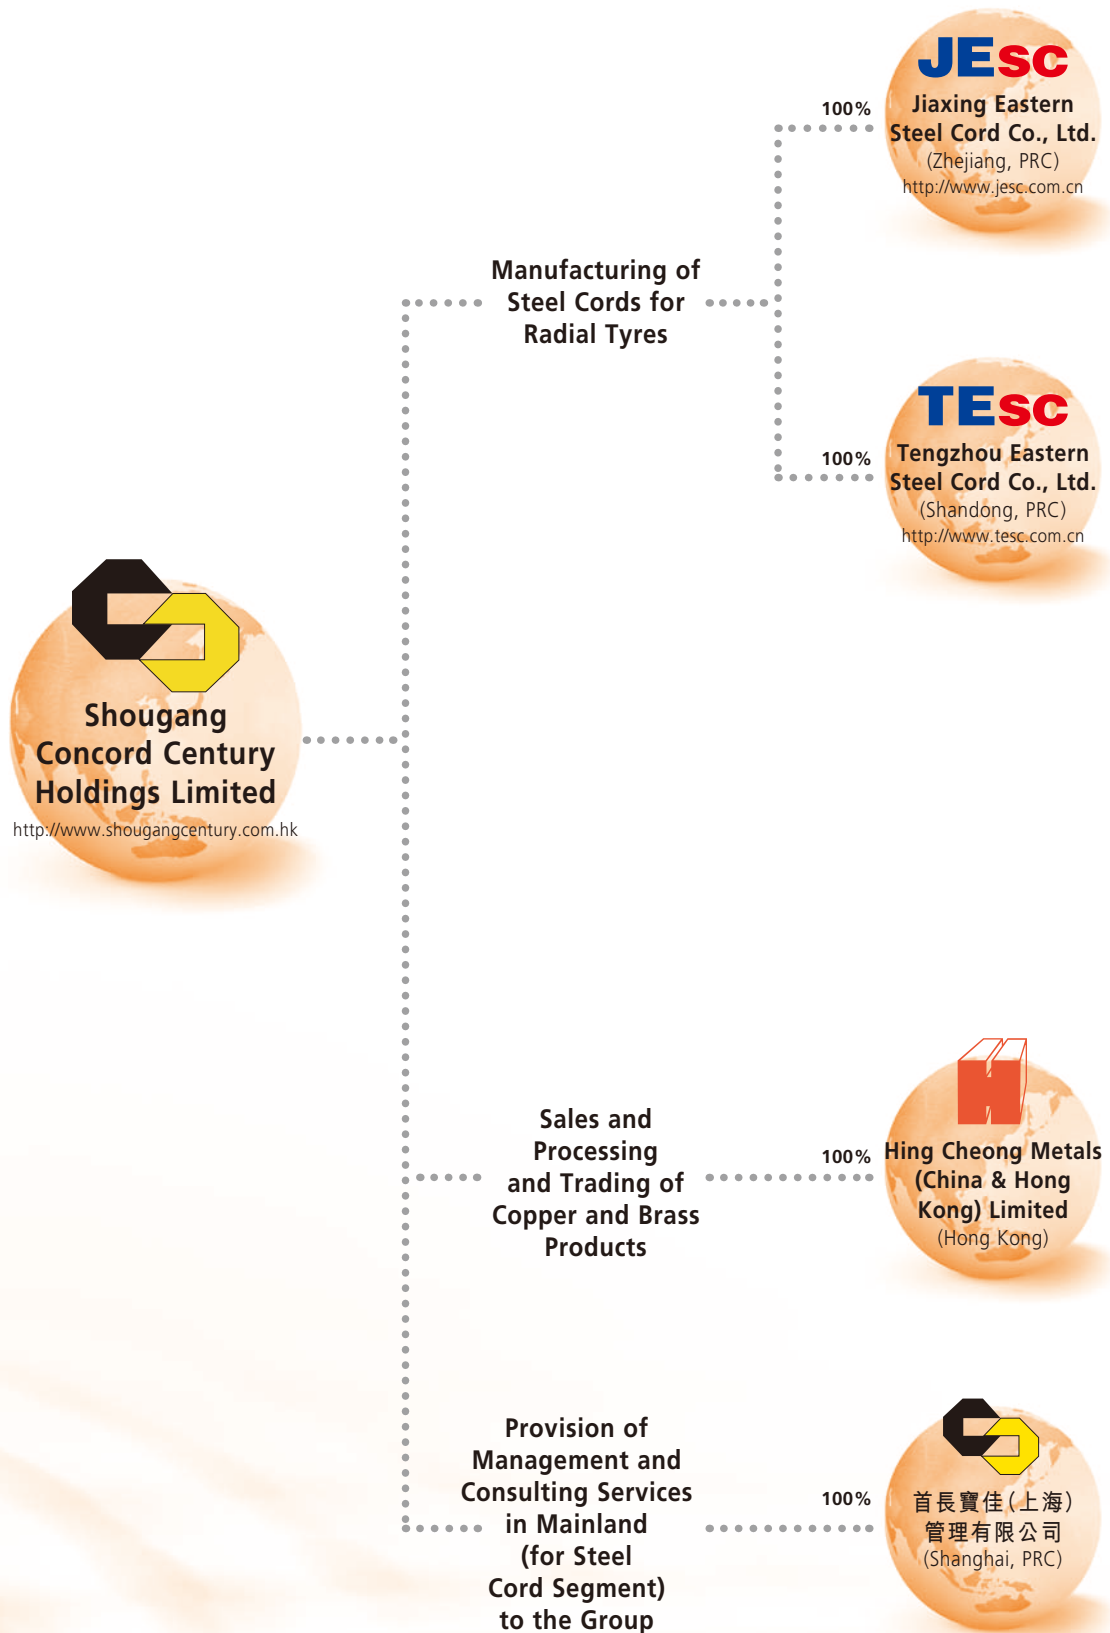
JEsc

100%

Jiaxing Eastern Steel Cord Co., Ltd.
(Zhejiang, PRC)
http://www.jesc.com.cn

Manufacturing of Steel Cords for Radial Tyres

TEsc

100%

Tengzhou Eastern Steel Cord Co., Ltd.
(Shandong, PRC)
http://www.tesc.com.cn

Shougang Concord Century Holdings Limited
http://www.shougangcentury.com.hk

Sales and Processing and Trading of Copper and Brass Products

100%

Hing Cheong Metals (China & Hong Kong) Limited
(Hong Kong)

Provision of Management and Consulting Services in Mainland (for Steel Cord Segment) to the Group

100%

首長寶佳(上海)管理有限公司
(Shanghai, PRC)